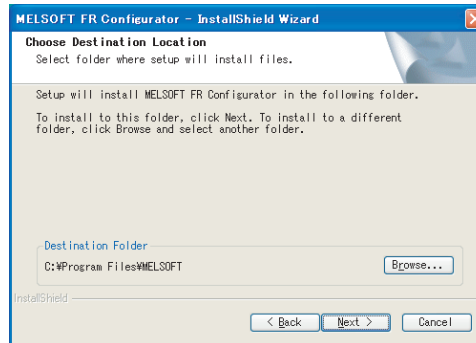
MELSOFT FR Configurator - InstallShield Wizard

Choose Destination Location
Select folder where setup will install files.

Setup will install MELSOFT FR Configurator in the following folder.

To install to this folder, click Next. To install to a different folder, click Browse and select another folder.

Destination Folder
C:¥Program Files¥MELSOFT

Browse...

InstallShield

< Back

Next >

Cancel